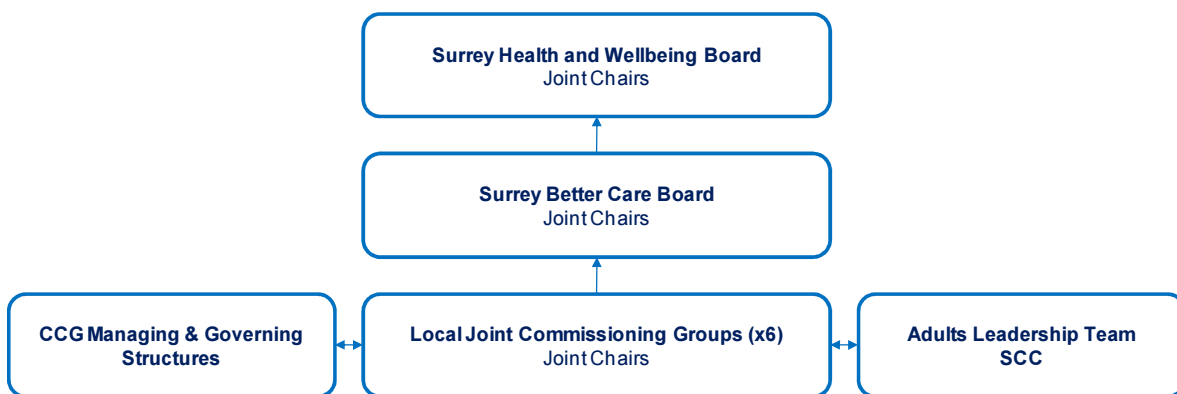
Surrey Health and Wellbeing Board
Joint Chairs

Surrey Better Care Board
Joint Chairs

CCG Managing & Governing Structures

Local Joint Commissioning Groups (x6)
Joint Chairs

Adults Leadership Team
SCC